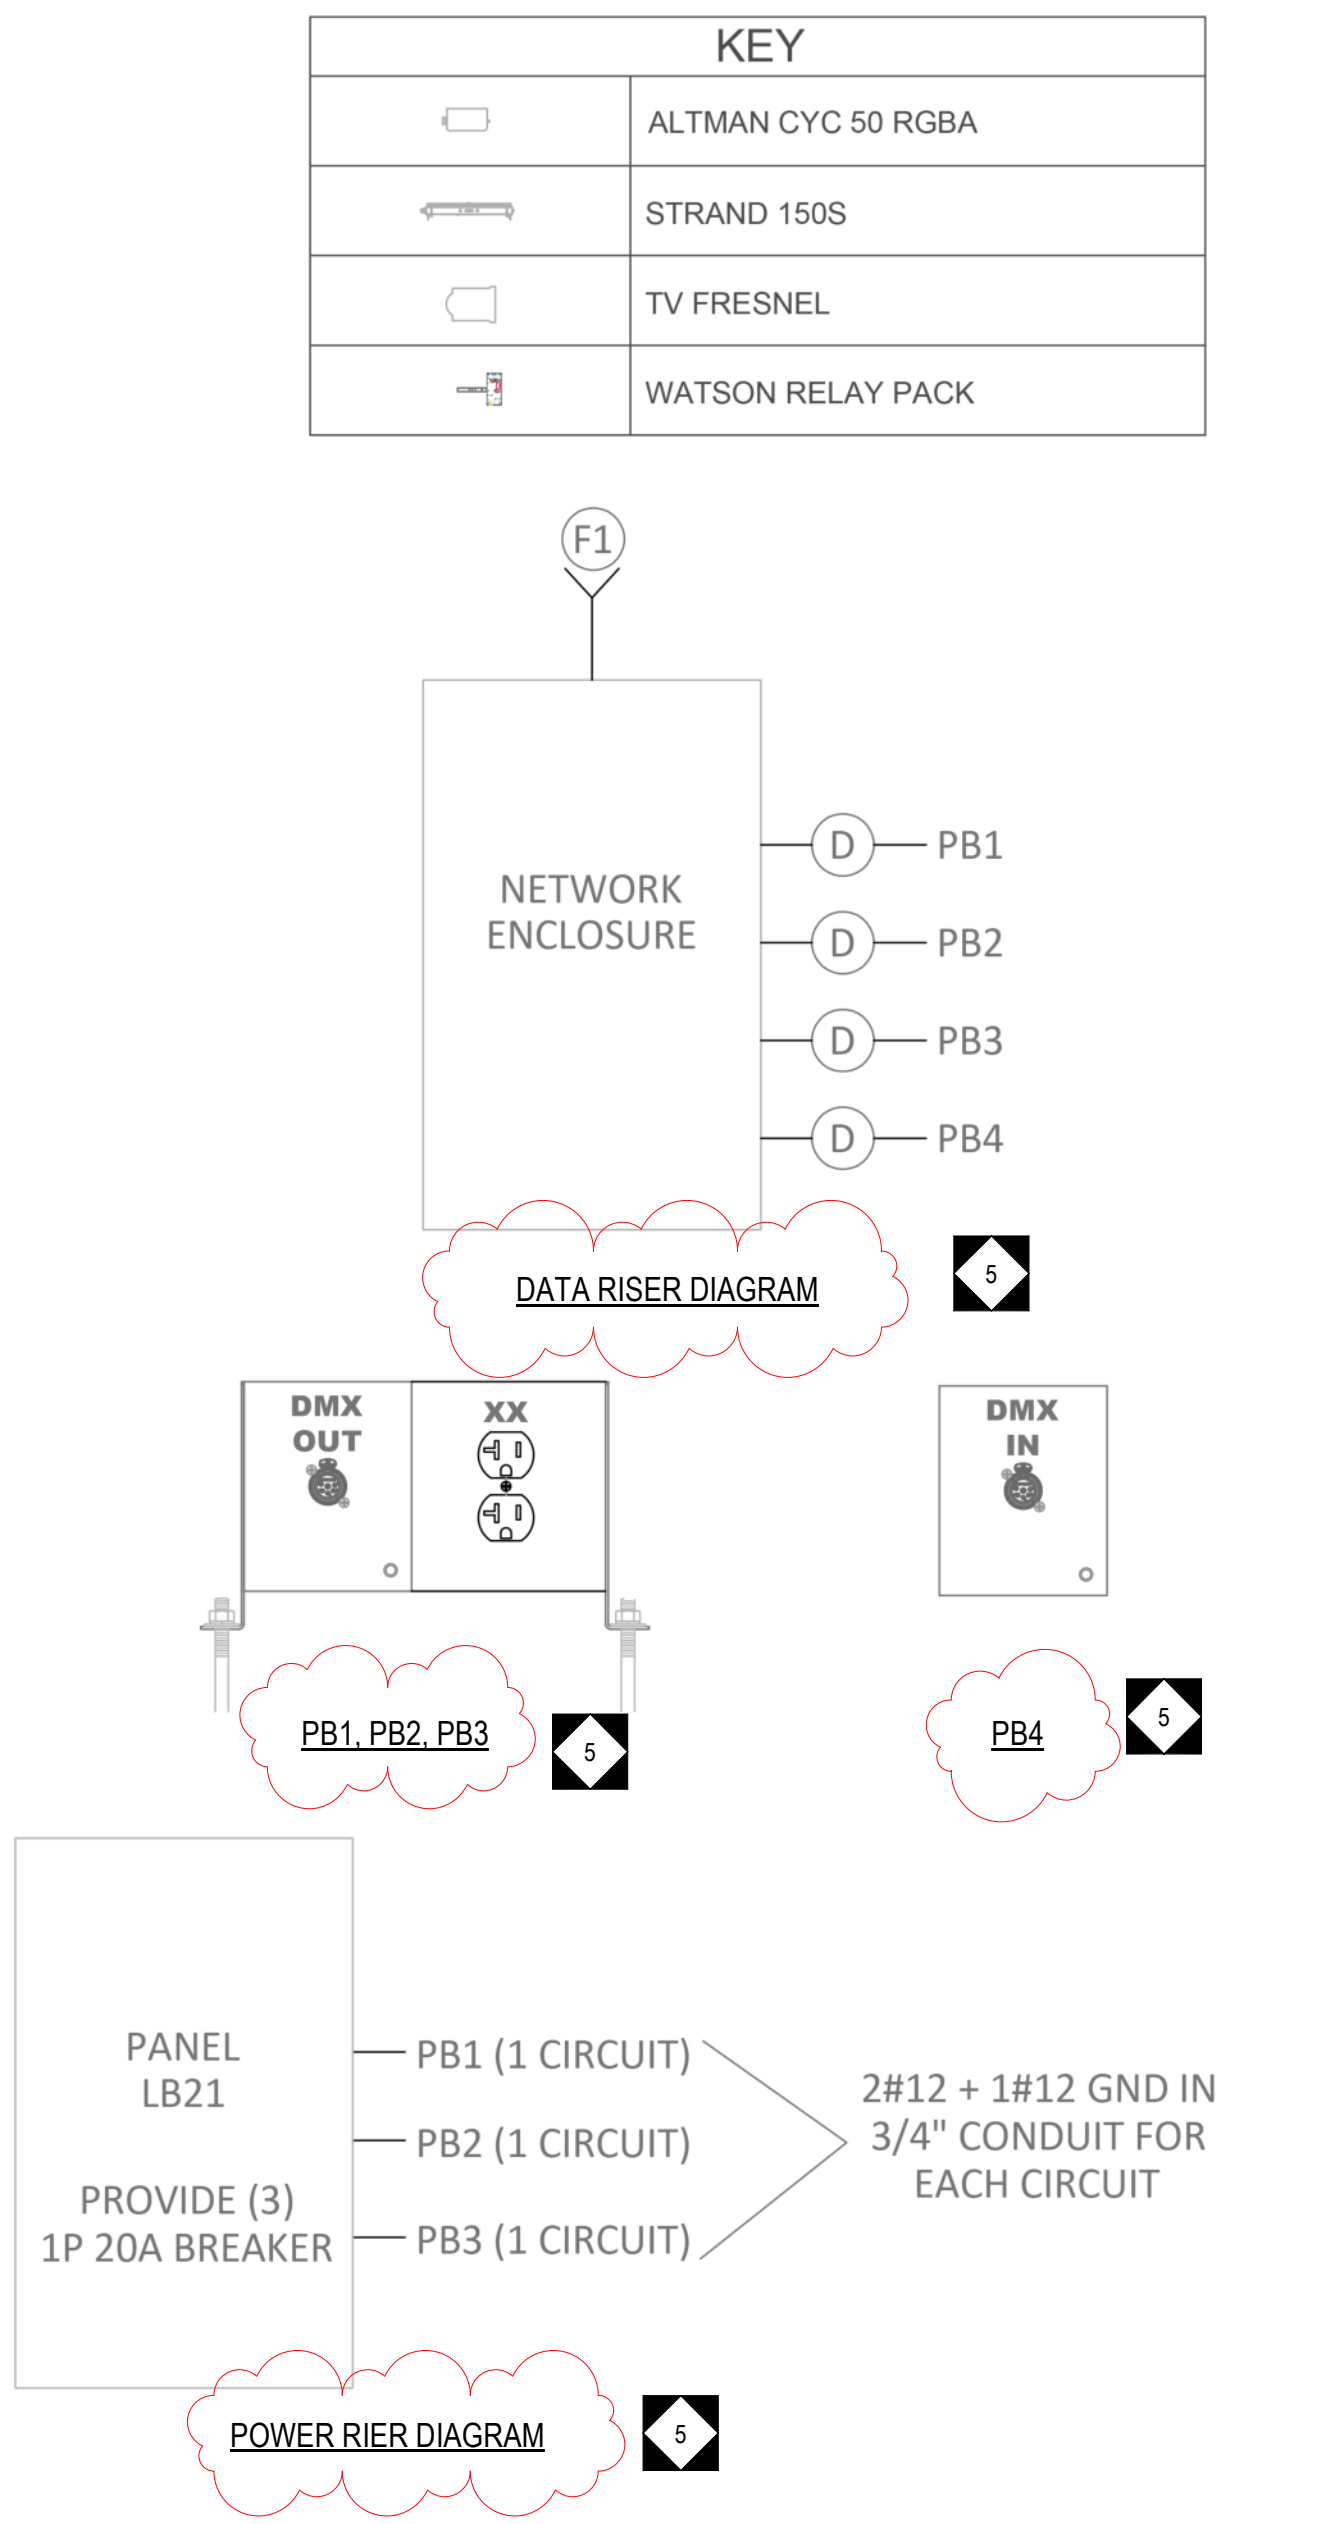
KEY

| | |
|---|---|
| | ALTMAN CYC 50 RGBA |
| | STRAND 150S |
| | TV FRESNEL |
| | WATSON RELAY PACK |

F1

NETWORK ENCLOSURE

D PB1
D PB2
D PB3
D PB4

DATA RISER DIAGRAM

5

DMX OUT

XX

DMX IN

PB1, PB2, PB3

5

PB4

5

PANEL LB21

PROVIDE (3) 1P 20A BREAKER

PB1 (1 CIRCUIT)
PB2 (1 CIRCUIT)
PB3 (1 CIRCUIT)

2#12 + 1#12 GND IN 3/4" CONDUIT FOR EACH CIRCUIT

POWER RIER DIAGRAM

5